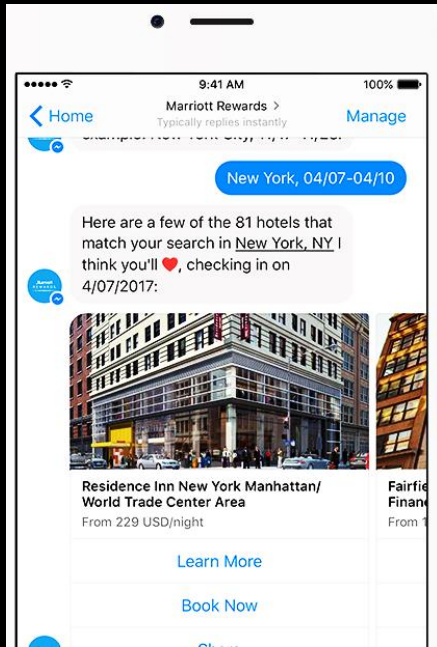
9:41 AM

100%

Home

Marriott Rewards >

Typically replies instantly

Manage

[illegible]

New York, 04/07-04/10

Here are a few of the 81 hotels that match your search in New York, NY I think you'll ❤️, checking in on 4/07/2017:

Residence Inn New York Manhattan/ World Trade Center Area

From 229 USD/night

Learn More

Book Now

Fairfie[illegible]

Finan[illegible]

From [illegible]

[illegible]